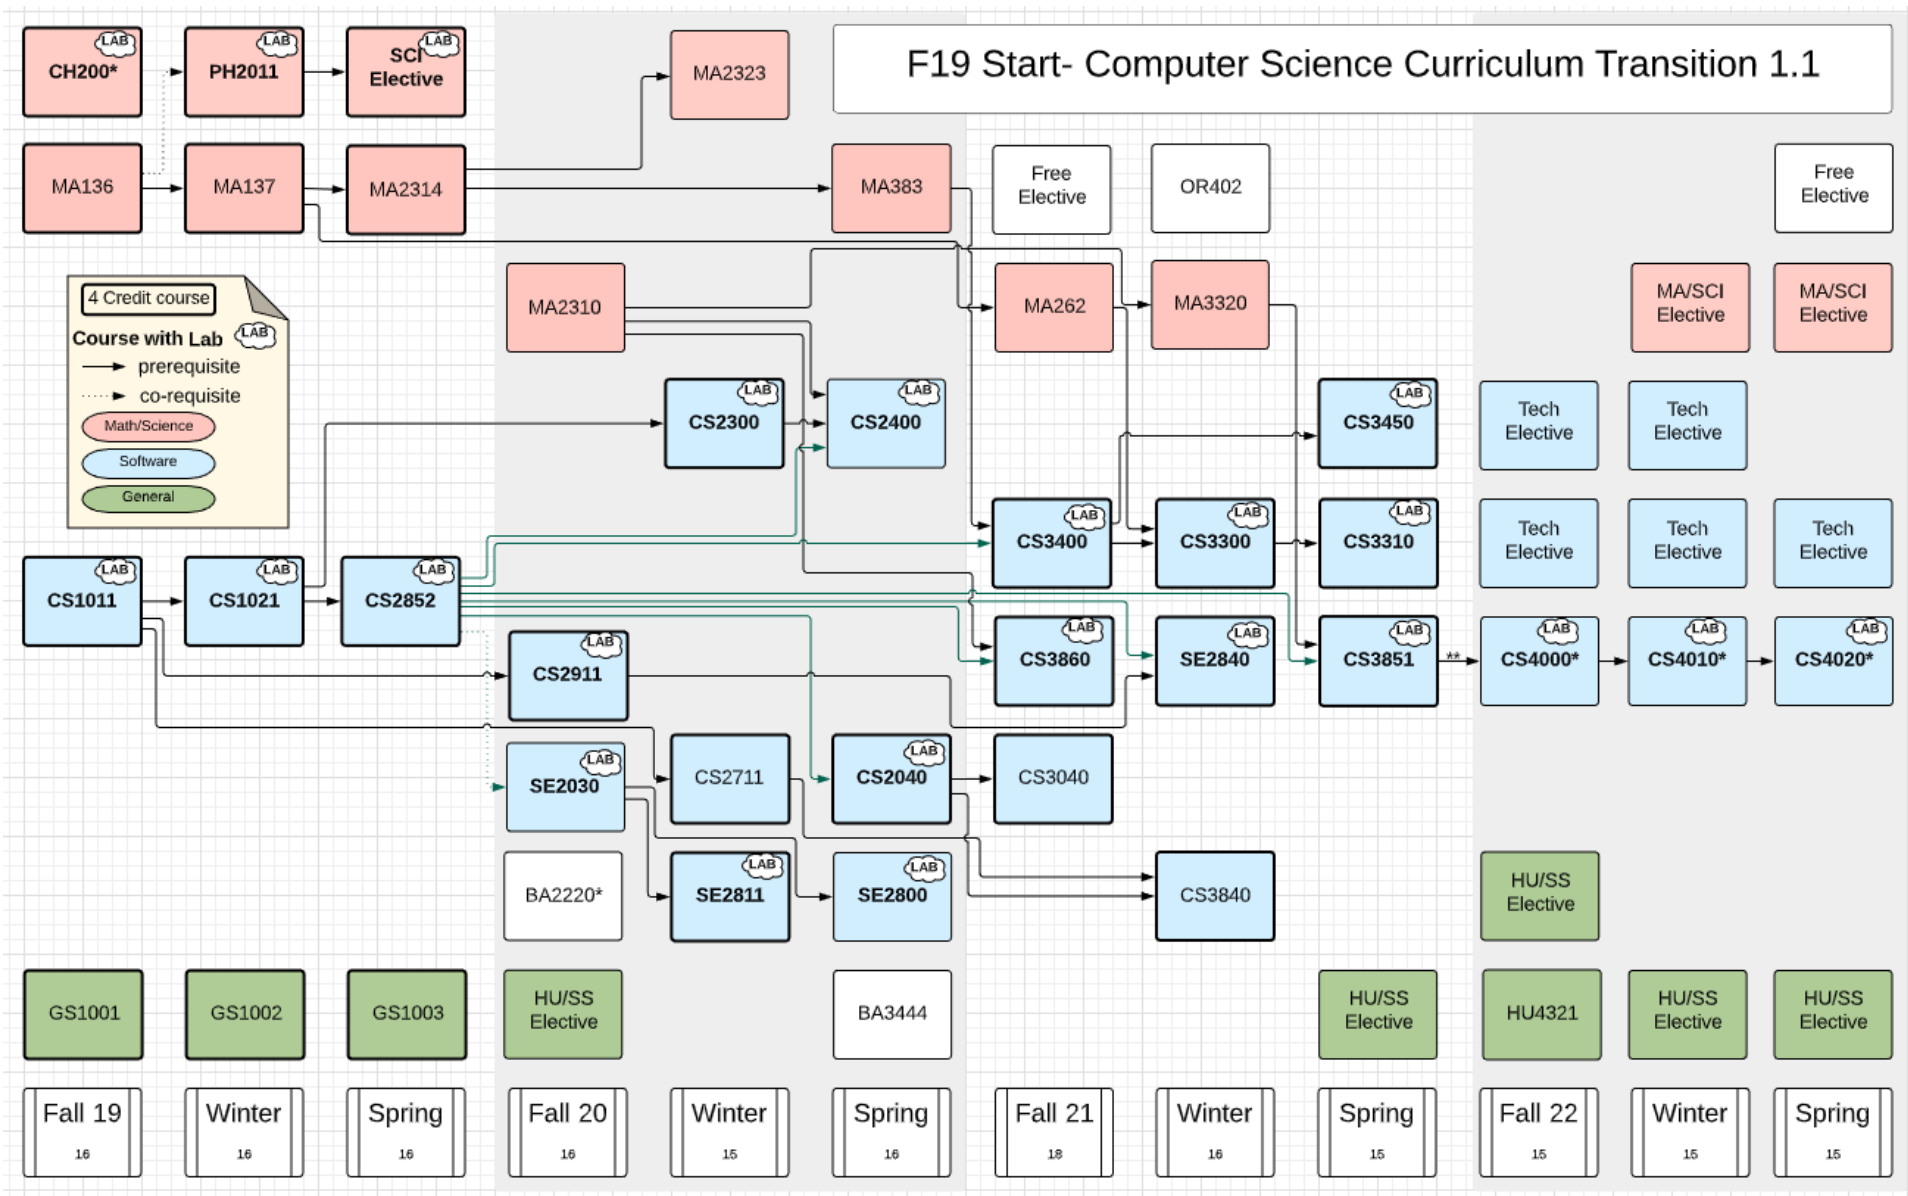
F19 Start- Computer Science Curriculum Transition 1.1

LAB CH200*
LAB PH2011
LAB SCI Elective
MA2323

MA136
MA137
MA2314
MA383
Free Elective
OR402
Free Elective

4 Credit course
Course with Lab LAB
prerequisite
co-requisite
Math/Science
Software
General

MA2310
MA262
MA3320
MA/SCI Elective
MA/SCI Elective

LAB CS2300
LAB CS2400
LAB CS3450
Tech Elective
Tech Elective

LAB CS3400
LAB CS3300
LAB CS3310
Tech Elective
Tech Elective
Tech Elective

LAB CS1011
LAB CS1021
LAB CS2852
LAB CS2911
LAB CS3860
LAB SE2840
LAB CS3851
**
LAB CS4000*
LAB CS4010*
LAB CS4020*

LAB SE2030
CS2711
LAB CS2040
CS3040

BA2220*
LAB SE2811
LAB SE2800
CS3840
HU/SS Elective

GS1001
GS1002
GS1003
HU/SS Elective
BA3444
HU/SS Elective
HU4321
HU/SS Elective
HU/SS Elective

Fall 19 16
Winter 16
Spring 16
Fall 20 16
Winter 15
Spring 16
Fall 21 18
Winter 16
Spring 15
Fall 22 15
Winter 15
Spring 15